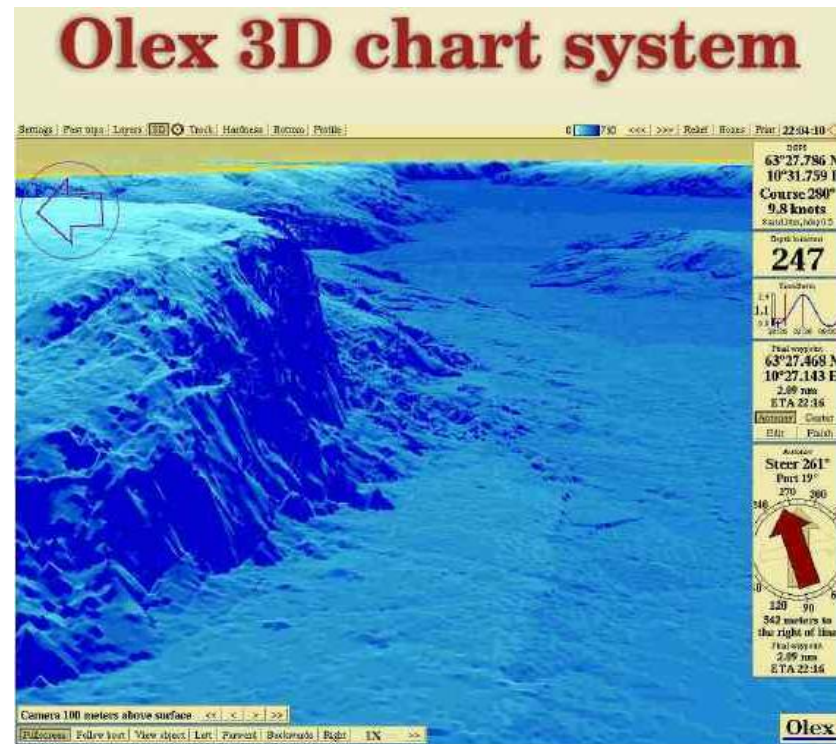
Olex 3D chart system

Settings | Past trips | Layers | 3D | Track | Hardness | Bottom | Profile |

0 730 <<< | >>> | Relief | Boxes | Print | 22:04:10

DGPS
63°27.786 N
10°31.759 E
Course 280°
9.8 knots
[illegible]

Depth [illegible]
247

Tidal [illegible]
1.1

Final waypoint
63°27.468 N
10°27.143 E
2.09 nm
ETA 22:16
Autopilot | Center
Edit | Finish

Autopilot
Steer 261°
Port 19°
270 300
240
120 90
342 meters to the right of line
Final waypoint
2.09 nm
ETA 22:16

Camera 100 meters above surface << < > >>
Fullscreen | Follow boat | View object | Left | Forward | Backwards | Right | 1X >>

Olex